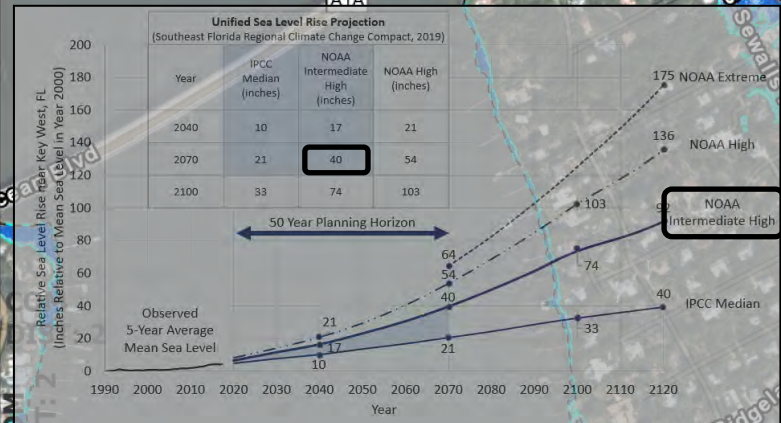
Unified Sea Level Rise Projection
(Southeast Florida Regional Climate Change Compact, 2019)

| Year | IPCC Median (inches) | NOAA Intermediate High (inches) | NOAA High (inches) |
|---|---|---|---|
| 2040 | 10 | 17 | 21 |
| 2070 | 21 | 40 | 54 |
| 2100 | 33 | 74 | 103 |

50 Year Planning Horizon

Relative Sea Level Rise near Key West, FL (Inches Relative to Mean Sea Level in Year 2000)

200
180
160
140
120
100
80
60
40
20
0

175 NOAA Extreme
136 NOAA High
NOAA Intermediate High
103
92
74
64
54
40
40 IPCC Median
33
21
21
17
10

Observed 5-Year Average Mean Sea Level

1990 2000 2010 2020 2030 2040 2050 2060 2070 2080 2090 2100 2110 2120
Year

A1A
Sewalls
Sea Blvd